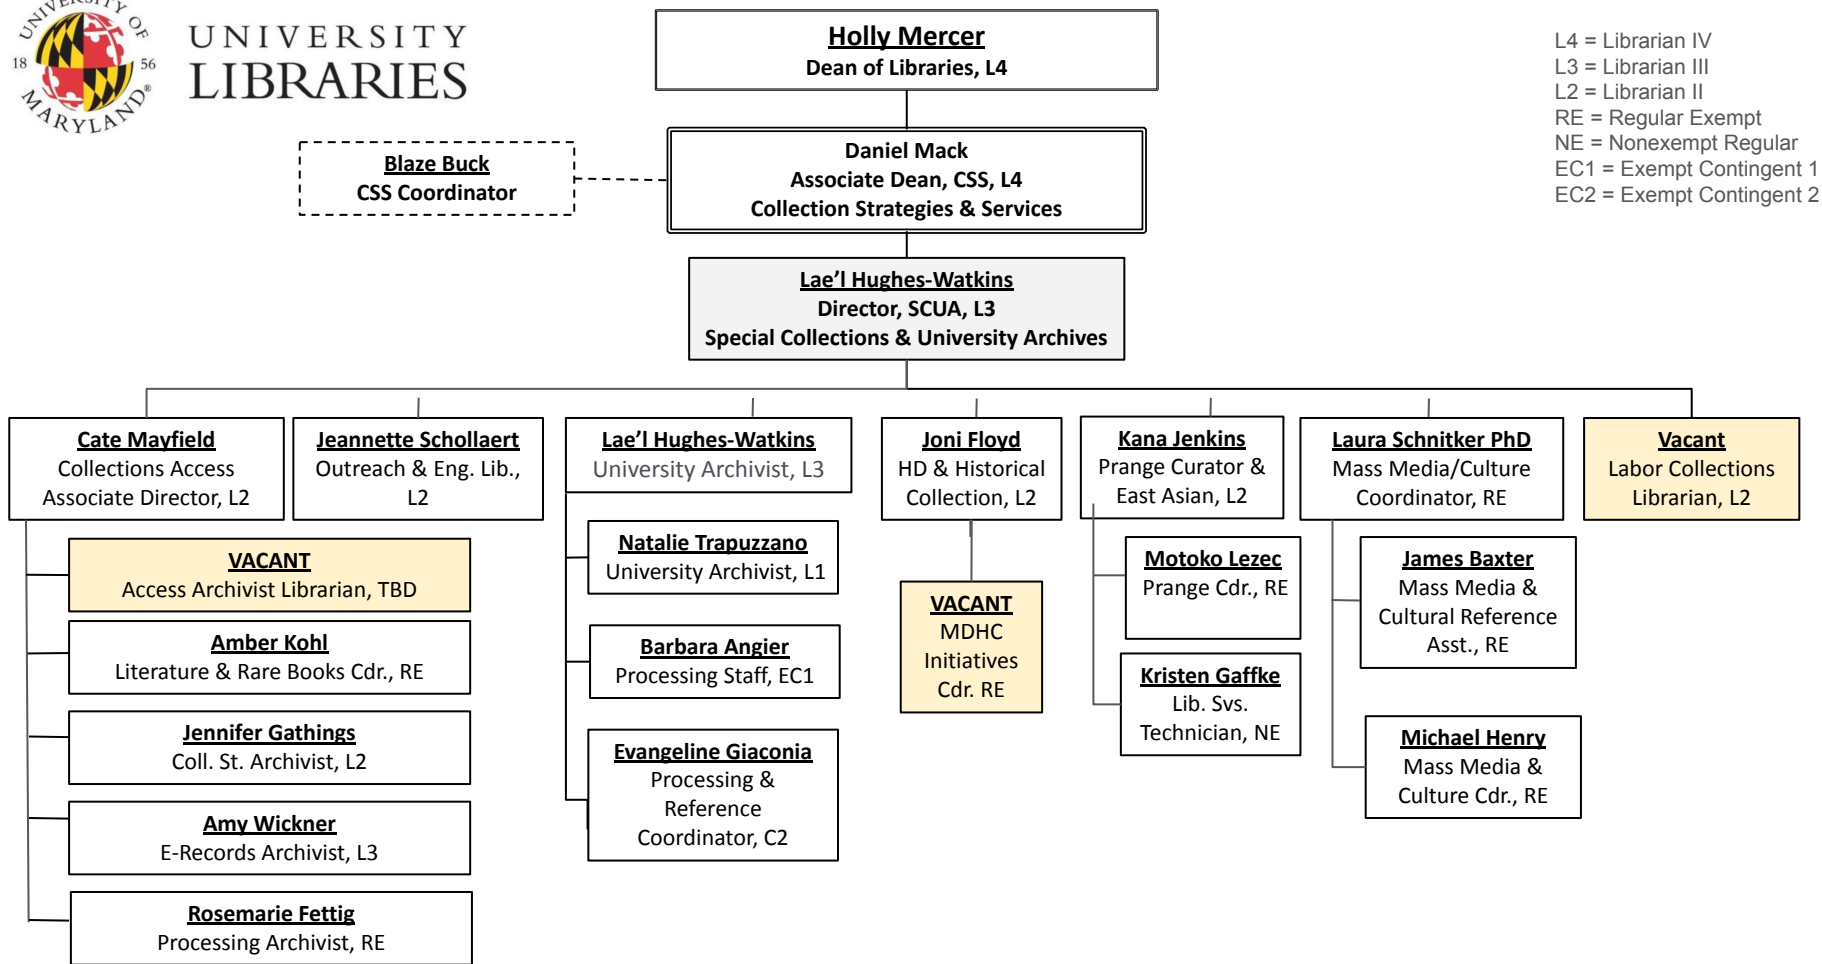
UNIVERSITY OF MARYLAND 18 56

UNIVERSITY LIBRARIES

Holly Mercer
Dean of Libraries, L4

L4 = Librarian IV
L3 = Librarian III
L2 = Librarian II
RE = Regular Exempt
NE = Nonexempt Regular
EC1 = Exempt Contingent 1
EC2 = Exempt Contingent 2

Blaze Buck
CSS Coordinator

Daniel Mack
Associate Dean, CSS, L4
Collection Strategies & Services

Lae'l Hughes-Watkins
Director, SCUA, L3
Special Collections & University Archives

Cate Mayfield
Collections Access Associate Director, L2

Jeannette Schollaert
Outreach & Eng. Lib., L2

Lae'l Hughes-Watkins
University Archivist, L3

Joni Floyd
HD & Historical Collection, L2

Kana Jenkins
Prange Curator & East Asian, L2

Laura Schnitker PhD
Mass Media/Culture Coordinator, RE

Vacant
Labor Collections Librarian, L2

VACANT
Access Archivist Librarian, TBD

Amber Kohl
Literature & Rare Books Cdr., RE

Jennifer Gathings
Coll. St. Archivist, L2

Amy Wickner
E-Records Archivist, L3

Rosemarie Fettig
Processing Archivist, RE

Natalie Trapuzzano
University Archivist, L1

Barbara Angier
Processing Staff, EC1

Evangeline Giaconia
Processing & Reference Coordinator, C2

VACANT
MDHC Initiatives Cdr. RE

Motoko Lezec
Prange Cdr., RE

Kristen Gaffke
Lib. Svs. Technician, NE

James Baxter
Mass Media & Cultural Reference Asst., RE

Michael Henry
Mass Media & Culture Cdr., RE